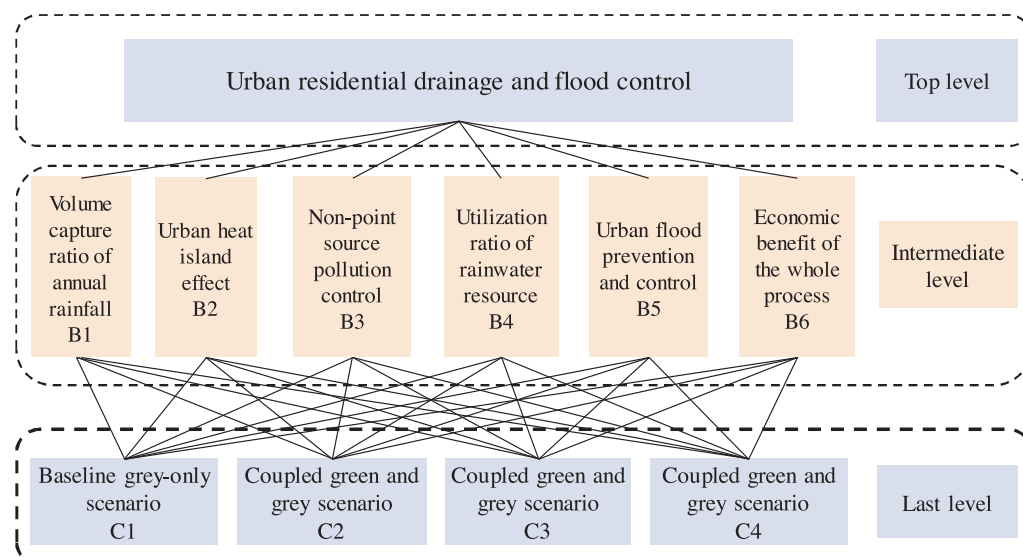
Urban residential drainage and flood control

Top level

Volume capture ratio of annual rainfall B1

Urban heat island effect B2

Non-point source pollution control B3

Utilization ratio of rainwater resource B4

Urban flood prevention and control B5

Economic benefit of the whole process B6

Intermediate level

Baseline grey-only scenario C1

Coupled green and grey scenario C2

Coupled green and grey scenario C3

Coupled green and grey scenario C4

Last level